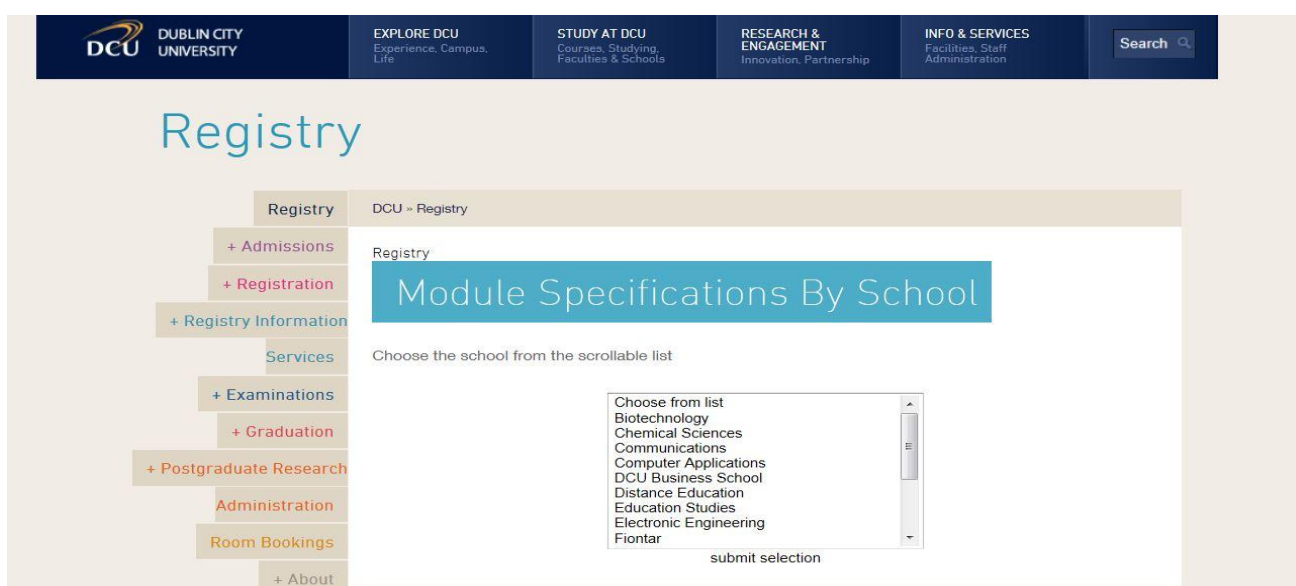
DCU DUBLIN CITY UNIVERSITY

EXPLORE DCU
Experience, Campus, Life

STUDY AT DCU
Courses, Studying, Faculties & Schools

RESEARCH & ENGAGEMENT
Innovation, Partnership

INFO & SERVICES
Facilities, Staff Administration

Search

Registry

Registry
+ Admissions
+ Registration
+ Registry Information
Services
+ Examinations
+ Graduation
+ Postgraduate Research
Administration
Room Bookings
+ About

DCU » Registry

Registry

Module Specifications By School

Choose the school from the scrollable list

Choose from list
Biotechnology
Chemical Sciences
Communications
Computer Applications
DCU Business School
Distance Education
Education Studies
Electronic Engineering
Fiontar

submit selection